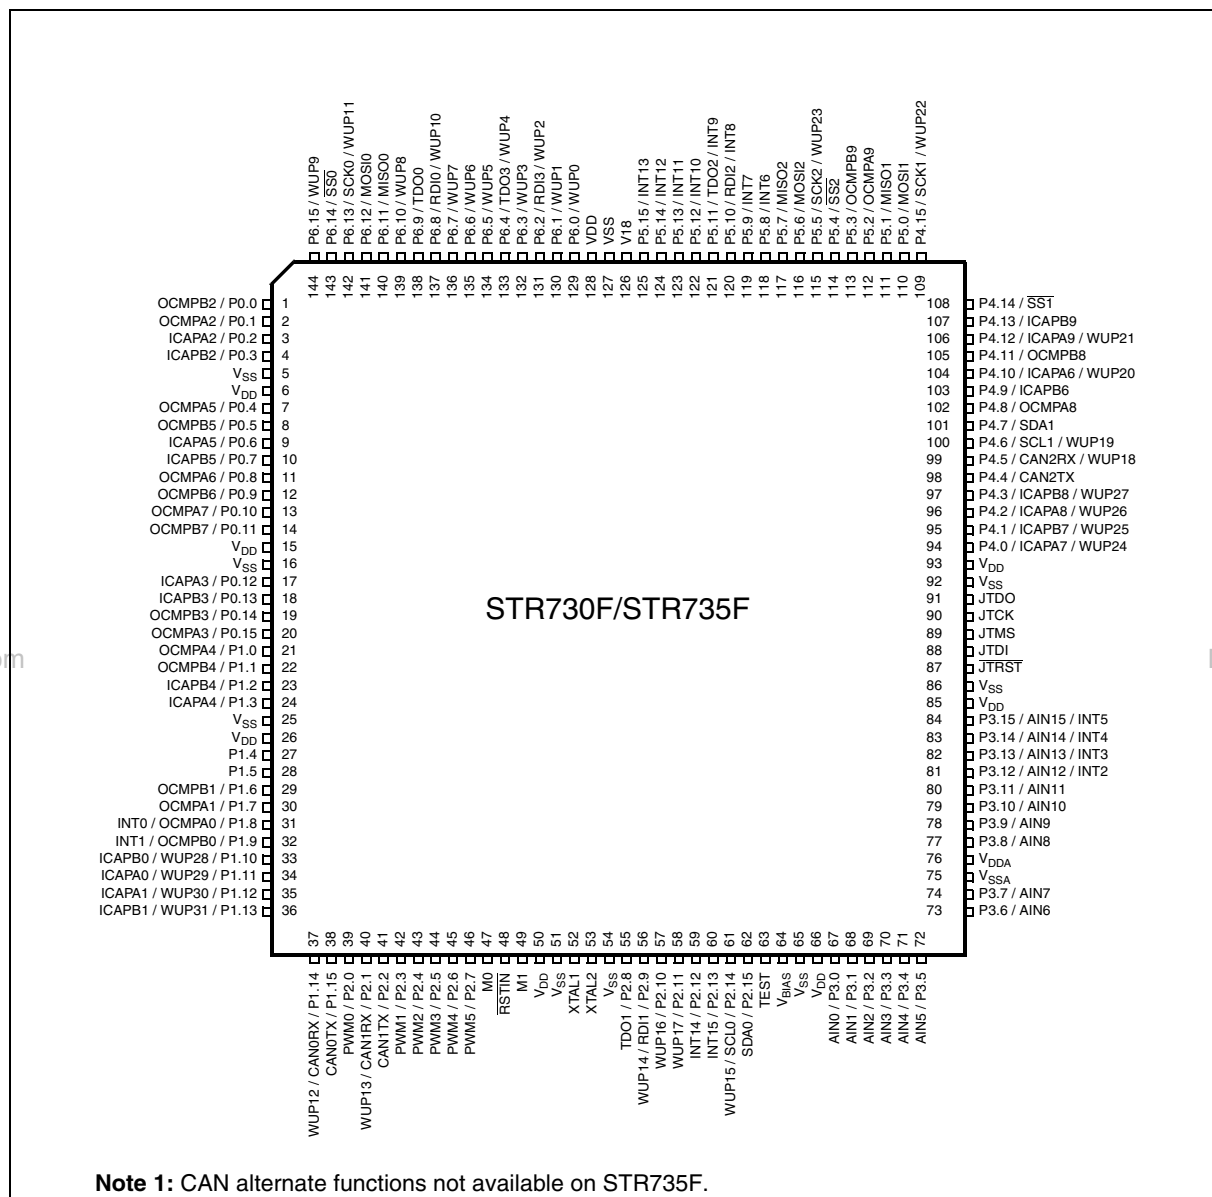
P6.15 / WUP9
P6.14 / $\overline{SS0}$
P6.13 / SCK0 / WUP11
P6.12 / MOSI0
P6.11 / MISO0
P6.10 / WUP8
P6.9 / TDO0
P6.8 / RDI0 / WUP10
P6.7 / WUP7
P6.6 / WUP6
P6.5 / WUP5
P6.4 / TDO3 / WUP4
P6.3 / WUP3
P6.2 / RDI3 / WUP2
P6.1 / WUP1
P6.0 / WUP0
VDD
VSS
V18
P5.15 / INT13
P5.14 / INT12
P5.13 / INT11
P5.12 / INT10
P5.11 / TDO2 / INT9
P5.10 / RDI2 / INT8
P5.9 / INT7
P5.8 / INT6
P5.7 / MISO2
P5.6 / MOSI2
P5.5 / SCK2 / WUP23
P5.4 / $\overline{SS2}$
P5.3 / OCMPB9
P5.2 / OCMPA9
P5.1 / MISO1
P5.0 / MOSI1
P4.15 / SCK1 / WUP22

144 143 142 141 140 139 138 137 136 135 134 133 132 131 130 129 128 127 126 125 124 123 122 121 120 119 118 117 116 115 114 113 112 111 110 109

OCMPB2 / P0.0 1
OCMPA2 / P0.1 2
ICAPA2 / P0.2 3
ICAPB2 / P0.3 4
$V_{SS}$ 5
$V_{DD}$ 6
OCMPA5 / P0.4 7
OCMPB5 / P0.5 8
ICAPA5 / P0.6 9
ICAPB5 / P0.7 10
OCMPA6 / P0.8 11
OCMPB6 / P0.9 12
OCMPA7 / P0.10 13
OCMPB7 / P0.11 14
$V_{DD}$ 15
$V_{SS}$ 16
ICAPA3 / P0.12 17
ICAPB3 / P0.13 18
OCMPB3 / P0.14 19
OCMPA3 / P0.15 20
OCMPA4 / P1.0 21
OCMPB4 / P1.1 22
ICAPB4 / P1.2 23
ICAPA4 / P1.3 24
$V_{SS}$ 25
$V_{DD}$ 26
P1.4 27
P1.5 28
OCMPB1 / P1.6 29
OCMPA1 / P1.7 30
INT0 / OCMPA0 / P1.8 31
INT1 / OCMPB0 / P1.9 32
ICAPB0 / WUP28 / P1.10 33
ICAPA0 / WUP29 / P1.11 34
ICAPA1 / WUP30 / P1.12 35
ICAPB1 / WUP31 / P1.13 36

108 P4.14 / $\overline{SS1}$
107 P4.13 / ICAPB9
106 P4.12 / ICAPA9 / WUP21
105 P4.11 / OCMPB8
104 P4.10 / ICAPA6 / WUP20
103 P4.9 / ICAPB6
102 P4.8 / OCMPA8
101 P4.7 / SDA1
100 P4.6 / SCL1 / WUP19
99 P4.5 / CAN2RX / WUP18
98 P4.4 / CAN2TX
97 P4.3 / ICAPB8 / WUP27
96 P4.2 / ICAPA8 / WUP26
95 P4.1 / ICAPB7 / WUP25
94 P4.0 / ICAPA7 / WUP24
93 $V_{DD}$
92 $V_{SS}$
91 JTDO
90 JTCK
89 JTMS
88 JTDI
87 $\overline{JTRST}$
86 $V_{SS}$
85 $V_{DD}$
84 P3.15 / AIN15 / INT5
83 P3.14 / AIN14 / INT4
82 P3.13 / AIN13 / INT3
81 P3.12 / AIN12 / INT2
80 P3.11 / AIN11
79 P3.10 / AIN10
78 P3.9 / AIN9
77 P3.8 / AIN8
76 $V_{DDA}$
75 $V_{SSA}$
74 P3.7 / AIN7
73 P3.6 / AIN6

STR730F/STR735F

37 38 39 40 41 42 43 44 45 46 47 48 49 50 51 52 53 54 55 56 57 58 59 60 61 62 63 64 65 66 67 68 69 70 71 72

WUP12 / CAN0RX / P1.14
CAN0TX / P1.15
PWM0 / P2.0
WUP13 / CAN1RX / P2.1
CAN1TX / P2.2
PWM1 / P2.3
PWM2 / P2.4
PWM3 / P2.5
PWM4 / P2.6
PWM5 / P2.7
M0
$\overline{RSTIN}$
M1
$V_{DD}$
$V_{SS}$
XTAL1
XTAL2
$V_{SS}$
TDO1 / P2.8
WUP14 / RDI1 / P2.9
WUP16 / P2.10
WUP17 / P2.11
INT14 / P2.12
INT15 / P2.13
WUP15 / SCL0 / P2.14
SDA0 / P2.15
TEST
$V_{BIAS}$
$V_{SS}$
$V_{DD}$
AIN0 / P3.0
AIN1 / P3.1
AIN2 / P3.2
AIN3 / P3.3
AIN4 / P3.4
AIN5 / P3.5

**Note 1:** CAN alternate functions not available on STR735F.